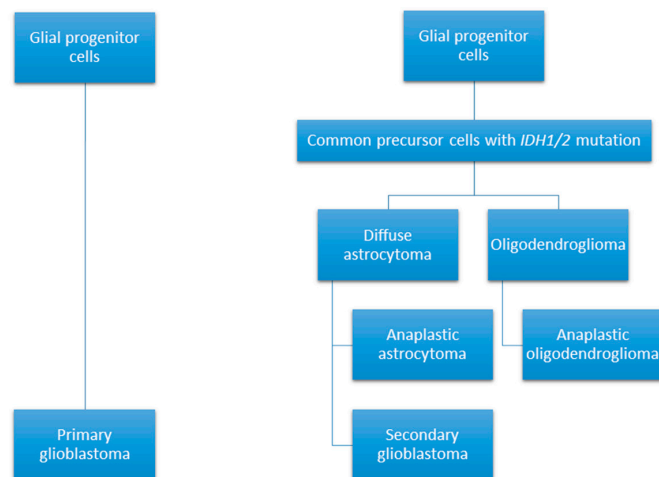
Glial progenitor cells

Primary glioblastoma

Glial progenitor cells

Common precursor cells with IDH1/2 mutation

Diffuse astrocytoma

Oligodendroglioma

Anaplastic astrocytoma

Secondary glioblastoma

Anaplastic oligodendroglioma